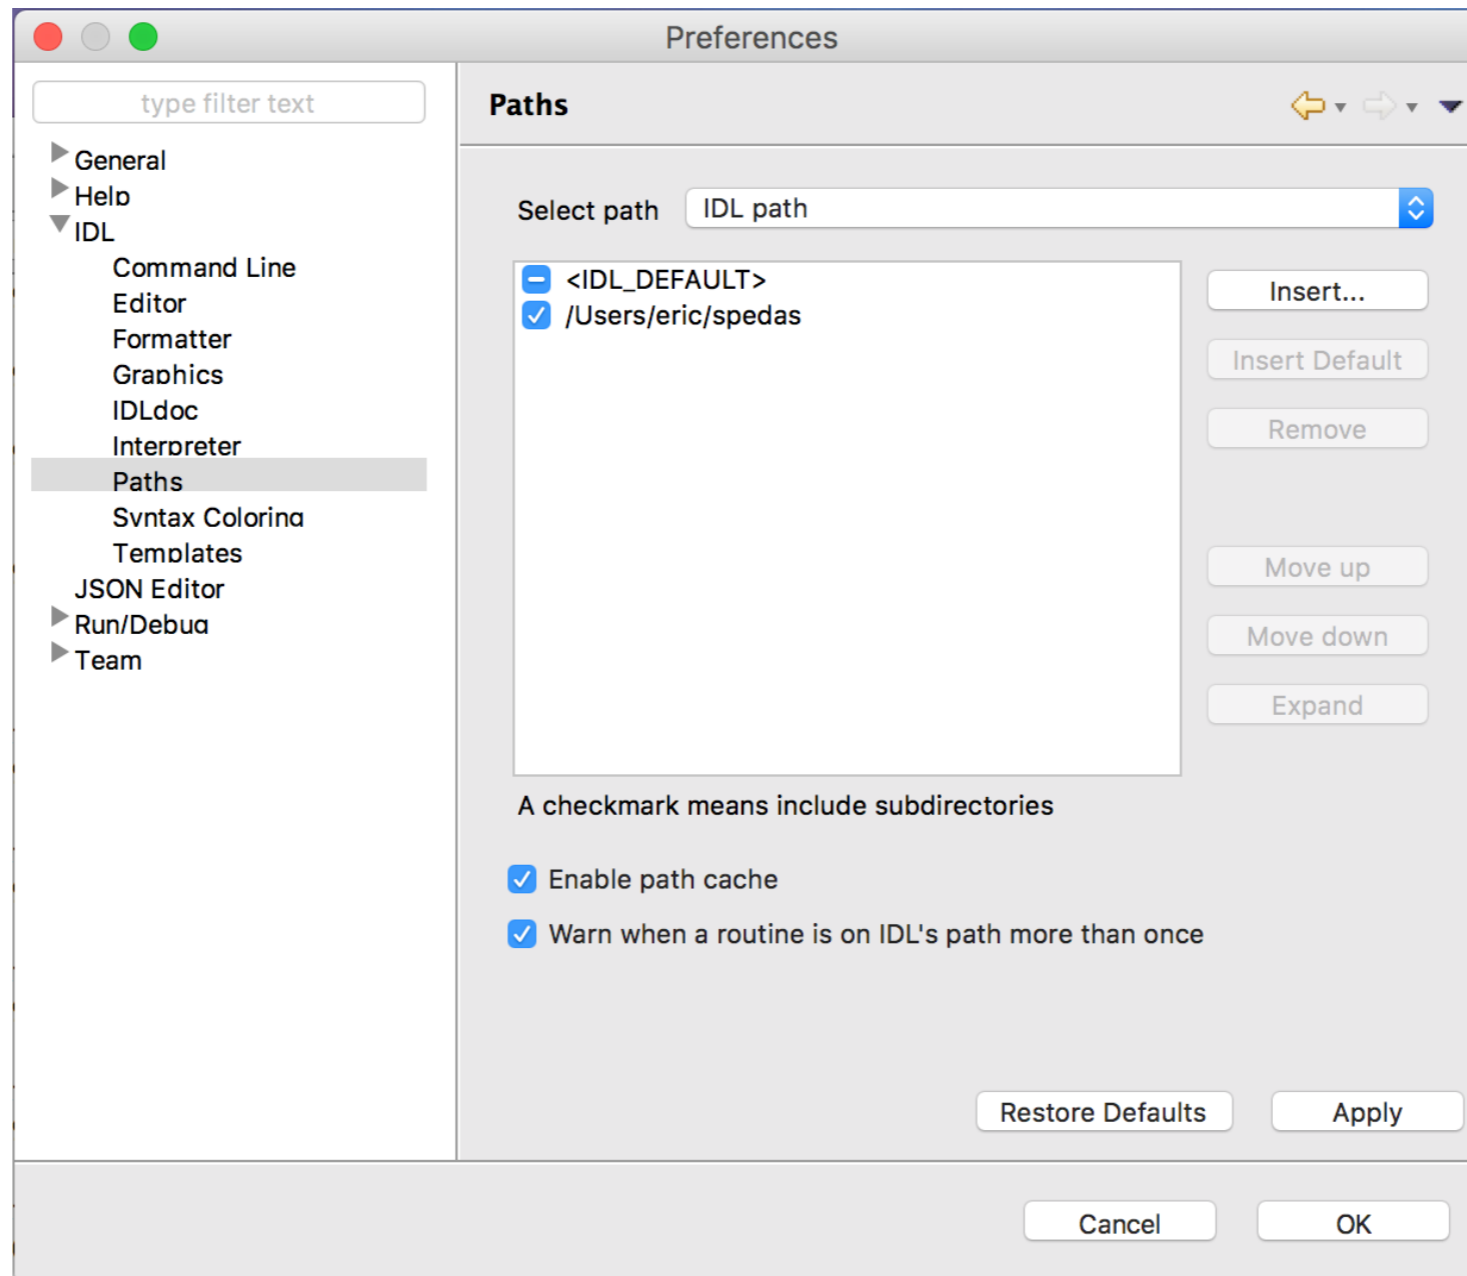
Preferences

type filter text

General
Help
IDL
Command Line
Editor
Formatter
Graphics
IDLdoc
Interpreter
Paths
Syntax Coloring
Templates
JSON Editor
Run/Debug
Team

Paths

Select path IDL path

<IDL_DEFAULT>
/Users/eric/spedas

Insert...
Insert Default
Remove
Move up
Move down
Expand

A checkmark means include subdirectories

Enable path cache

Warn when a routine is on IDL's path more than once

Restore Defaults
Apply

Cancel
OK